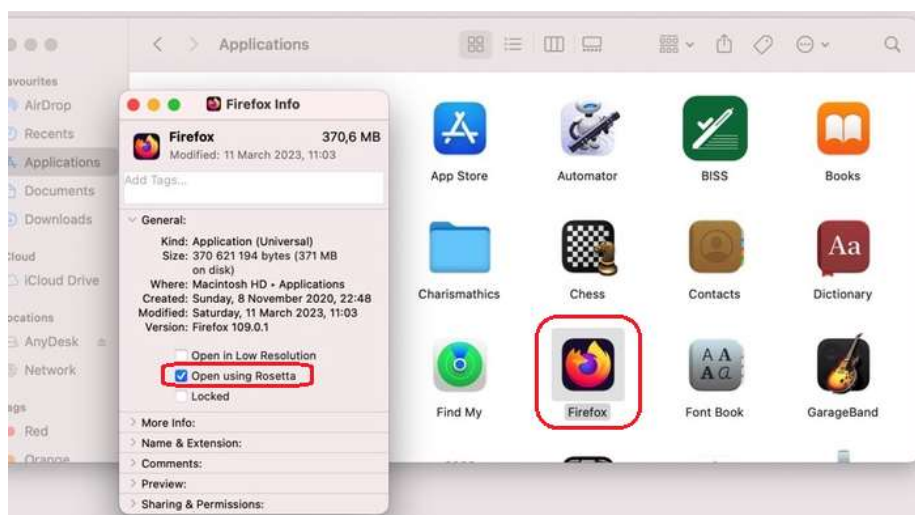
Applications

avourites
AirDrop
Recents
Applications
Documents
Downloads
loud
iCloud Drive
ocations
AnyDesk
Network
ags
Red
Orange

Firefox Info
Firefox 370,6 MB
Modified: 11 March 2023, 11:03
Add Tags...
General:
Kind: Application (Universal)
Size: 370 621 194 bytes (371 MB on disk)
Where: Macintosh HD • Applications
Created: Sunday, 8 November 2020, 22:48
Modified: Saturday, 11 March 2023, 11:03
Version: Firefox 109.0.1
Open in Low Resolution
Open using Rosetta
Locked
More Info:
Name & Extension:
Comments:
Preview:
Sharing & Permissions:

App Store
Automator
BISS
Books
Charismathics
Chess
Contacts
Dictionary
Find My
Firefox
Font Book
GarageBand